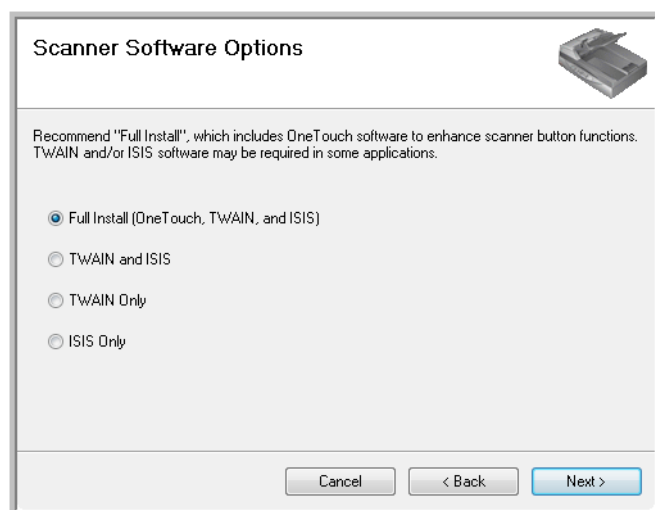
Scanner Software Options

Recommend "Full Install", which includes OneTouch software to enhance scanner button functions. TWAIN and/or ISIS software may be required in some applications.

Full Install (OneTouch, TWAIN, and ISIS)

TWAIN and ISIS

TWAIN Only

ISIS Only

Cancel

< Back

Next >